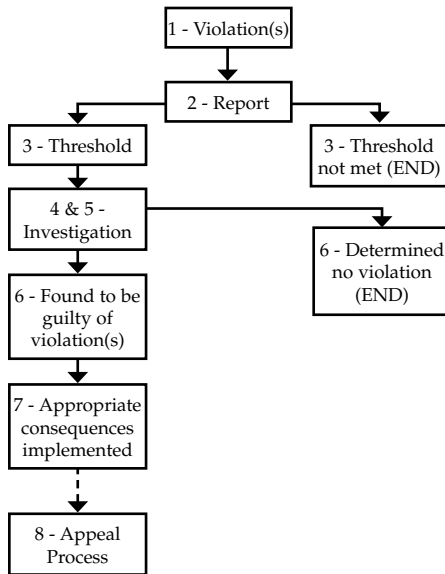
1 - Violation(s)

2 - Report

3 - Threshold

3 - Threshold not met (END)

4 & 5 - Investigation

6 - Determined no violation (END)

6 - Found to be guilty of violation(s)

7 - Appropriate consequences implemented

8 - Appeal Process